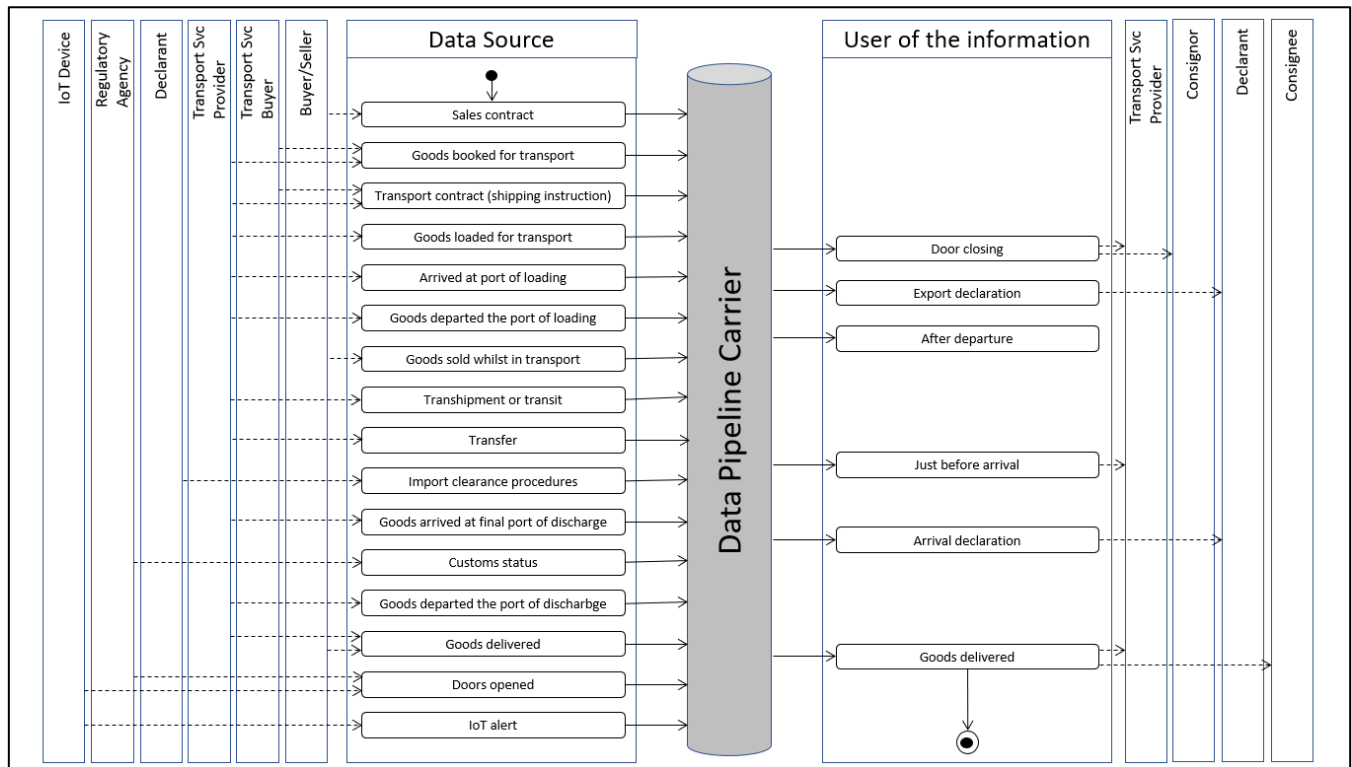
IoT Device

Regulatory Agency

Declarant

Transport Svc Provider

Transport Svc Buyer

Buyer/Seller

Data Source

Sales contract

Goods booked for transport

Transport contract (shipping instruction)

Goods loaded for transport

Arrived at port of loading

Goods departed the port of loading

Goods sold whilst in transport

Transhipment or transit

Transfer

Import clearance procedures

Goods arrived at final port of discharge

Customs status

Goods departed the port of discharbge

Goods delivered

Doors opened

IoT alert

Data Pipeline Carrier

User of the information

Door closing

Export declaration

After departure

Just before arrival

Arrival declaration

Goods delivered

Transport Svc Provider

Consignor

Declarant

Consignee